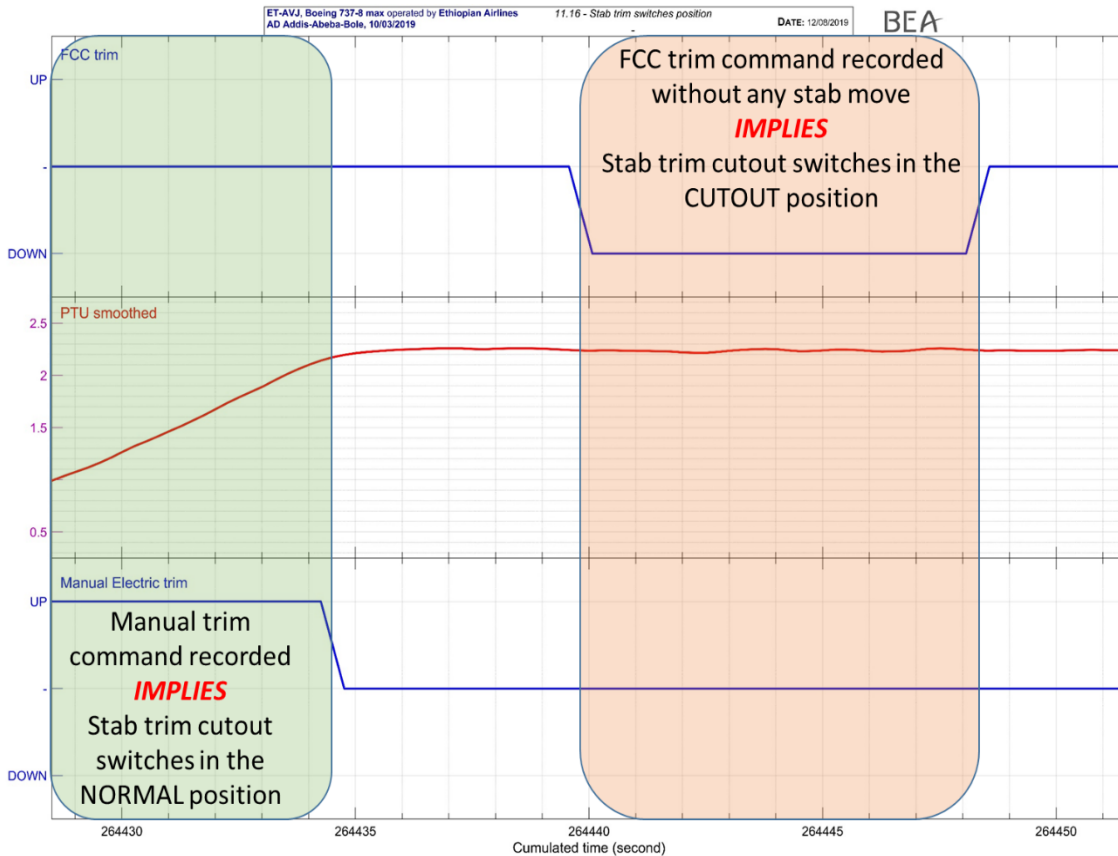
ET-AVJ, Boeing 737-8 max operated by Ethiopian Airlines
AD Addis-Abeba-Bole, 10/03/2019

11.16 - Stab trim switches position

DATE: 12/08/2019

BEA

FCC trim

UP

-

DOWN

FCC trim command recorded without any stab move
IMPLIES
Stab trim cutout switches in the CUTOUT position

PTU smoothed

2.5

2

1.5

0.5

Manual Electric trim

UP

-

DOWN

Manual trim command recorded
IMPLIES
Stab trim cutout switches in the NORMAL position

264430

264435

264440

264445

264450

Cumulated time (second)